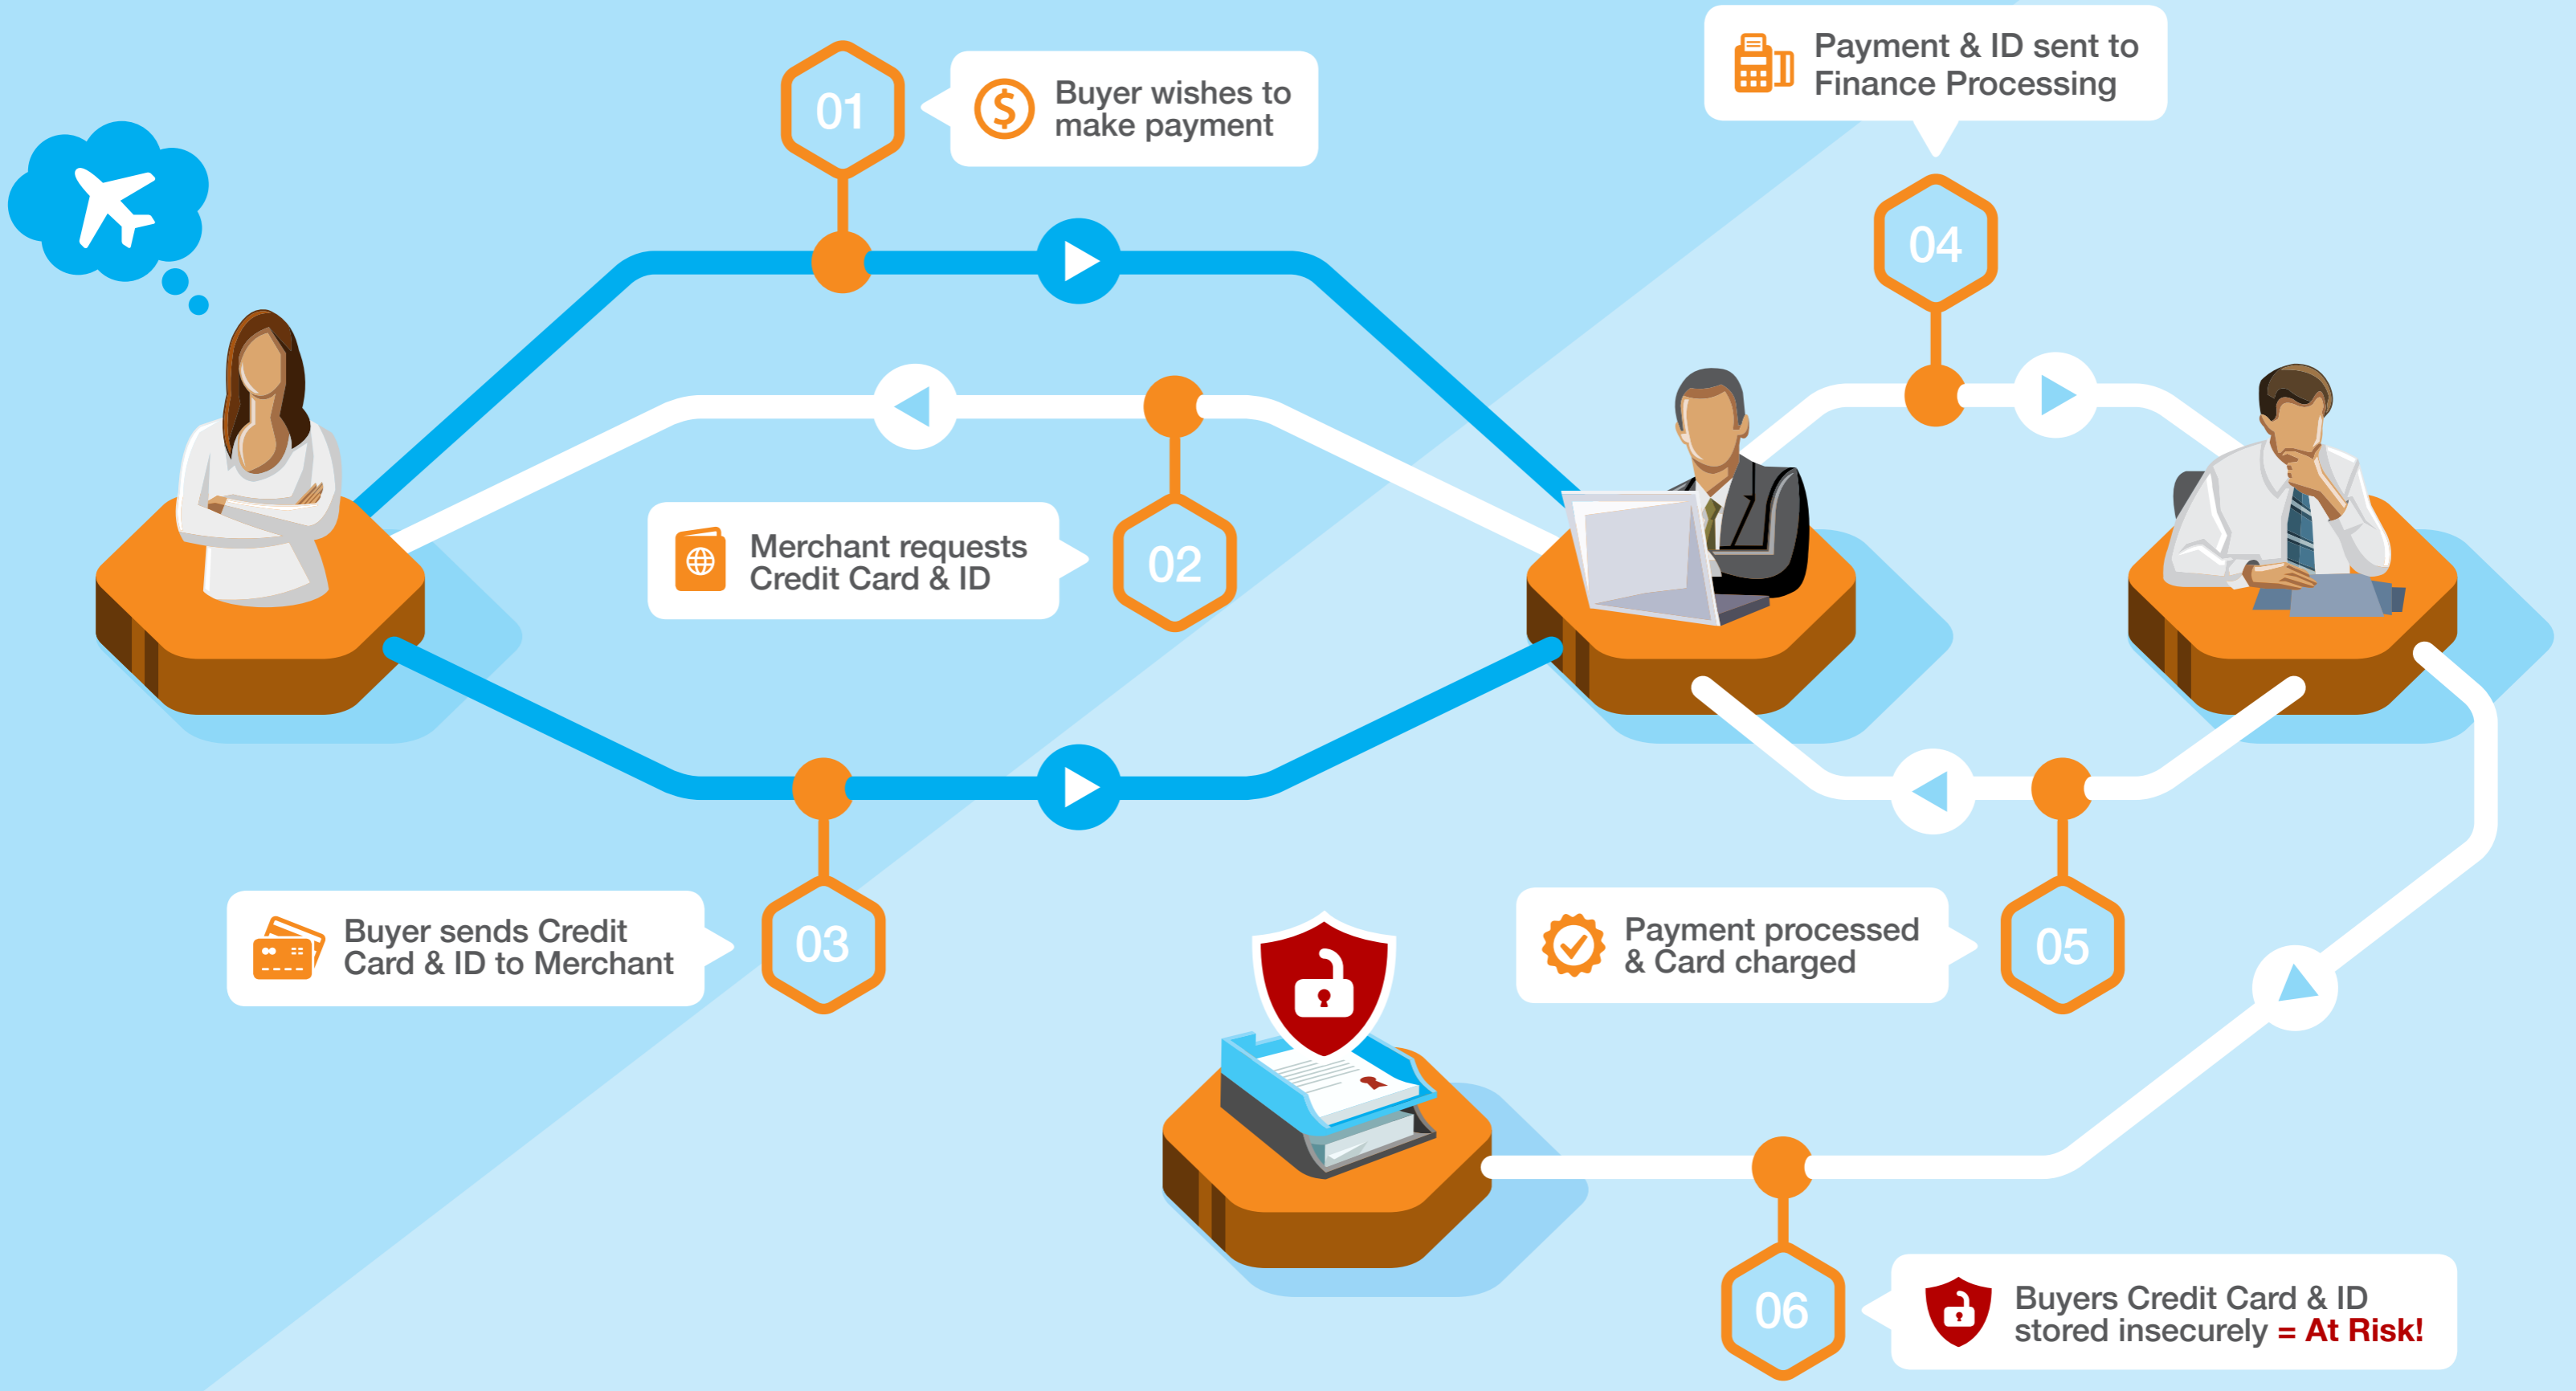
01
Buyer wishes to make payment

Payment & ID sent to Finance Processing

04

Merchant requests Credit Card & ID

02

Buyer sends Credit Card & ID to Merchant

03

Payment processed & Card charged

05

06

Buyers Credit Card & ID stored insecurely = At Risk!